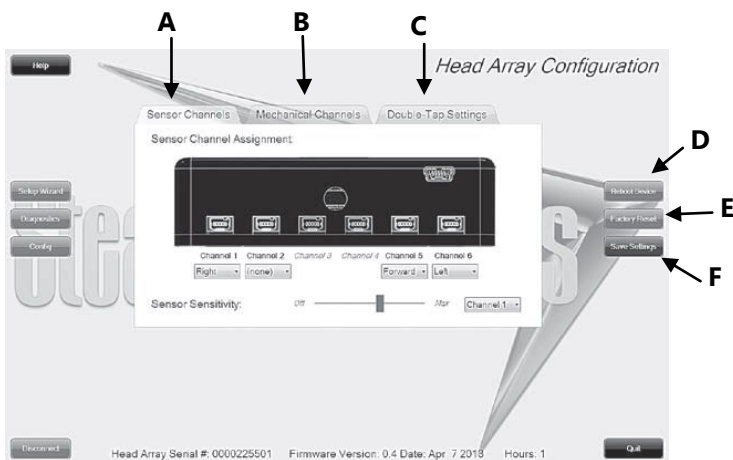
A
B
C

Help

Head Array Configuration

Sensor Channels | Mechanical Channels | Double-Tap Settings

Sensor Channel Assignment

D
E
F

Setup Wizard
Diagnostics
Config

Reboot Device
Factory Reset
Save Settings

Channel 1 | Channel 2 | Channel 3 | Channel 4 | Channel 5 | Channel 6
Right | (none) | | | Forward | Left

Sensor Sensitivity: Off Max Channel 1

Disconnect
Head Array Serial #: 0000225501 Firmware Version: 0.4 Date: Apr 7 2018 Hours: 1
Quit